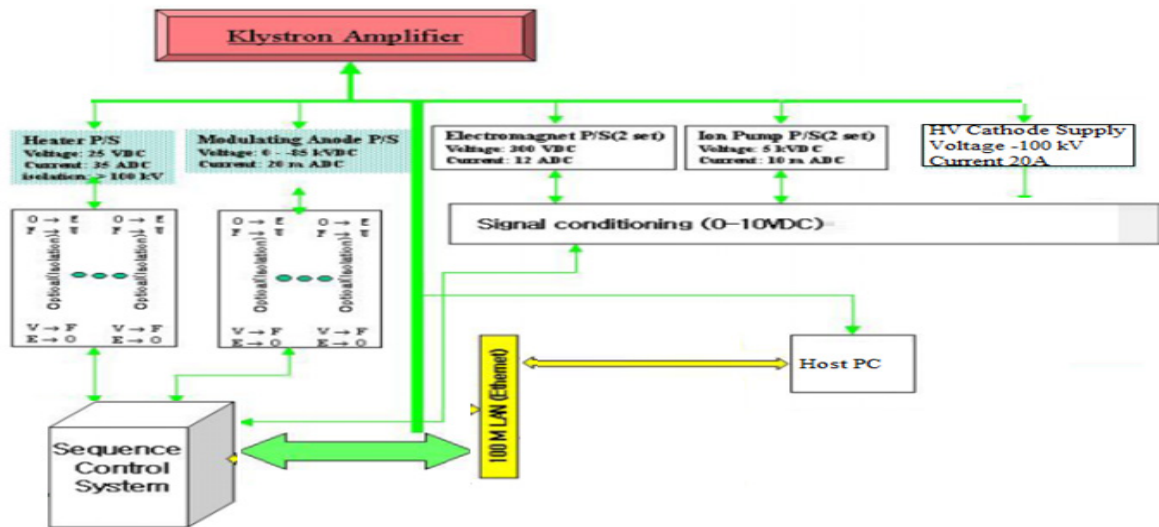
Klystron Amplifier

Heater P/S
Voltage: 25 VDC
Current: 35 ADC
isolation: > 100 kV

Modulating Anode P/S
Voltage: 0 ~ -85 kVDC
Current: 20 m ADC

Electromagnet P/S(2 set)
Voltage: 300 VDC
Current: 12 ADC

Ion Pump P/S(2 set)
Voltage: 5 kVDC
Current: 10 m ADC

HV Cathode Supply
Voltage -100 kV
Current 20A

Signal conditioning (0-10VDC)

O → E
F → E
Optical Isolation
V → F
E → O

O → E
F → E
Optical Isolation
V → F
E → O

O → E
F → E
Optical Isolation
V → F
E → O

O → E
F → E
Optical Isolation
V → F
E → O

100 M LAN (Ethernet)

Host PC

Sequence Control System